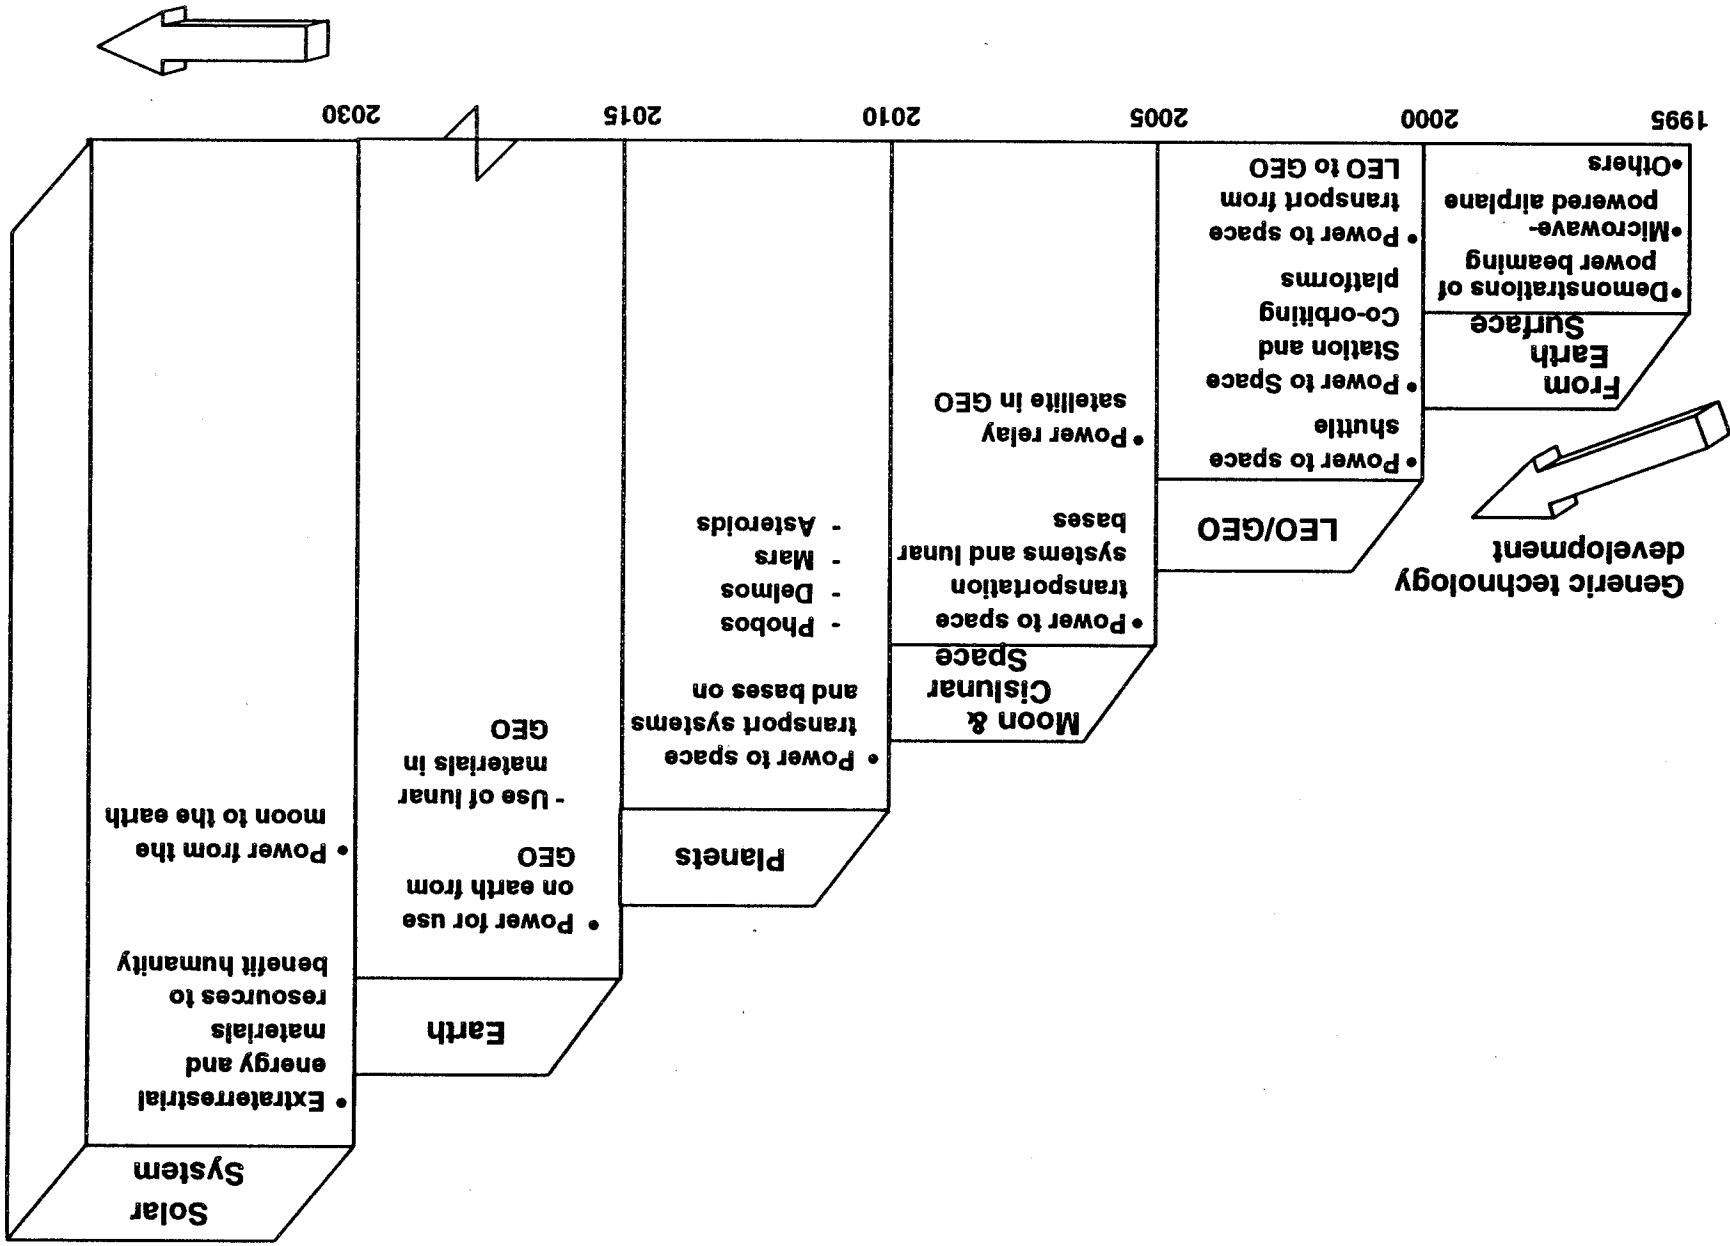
Generic technology development

From Earth Surface

- •Demonstrations of power beaming
- •Microwave-powered airplane
- •Others

LEO/GEO

- • Power to space shuttle
- • Power to Space Station and Co-orbiting platforms
- • Power to space transport from LEO to GEO

Moon & Cisluner Space

- • Power to space transportation systems and lunar bases
- • Power relay satellite in GEO

Planets

- • Power to space transport systems and bases on
  - Phobos
  - Deimos
  - Mars
  - Asteroids

Earth

- • Power for use on earth from GEO
  - Use of lunar materials in GEO

Solar System

- • Extraterrestrial energy and materials resources to benefit humanity
- • Power from the moon to the earth

1995 2000 2005 2010 2015 2030